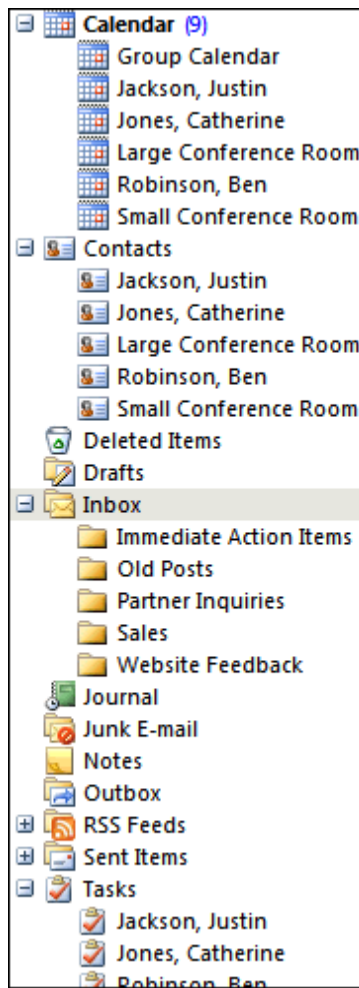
Calendar (9)
Group Calendar
Jackson, Justin
Jones, Catherine
Large Conference Room
Robinson, Ben
Small Conference Room
Contacts
Jackson, Justin
Jones, Catherine
Large Conference Room
Robinson, Ben
Small Conference Room
Deleted Items
Drafts
Inbox
Immediate Action Items
Old Posts
Partner Inquiries
Sales
Website Feedback
Journal
Junk E-mail
Notes
Outbox
RSS Feeds
Sent Items
Tasks
Jackson, Justin
Jones, Catherine
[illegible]